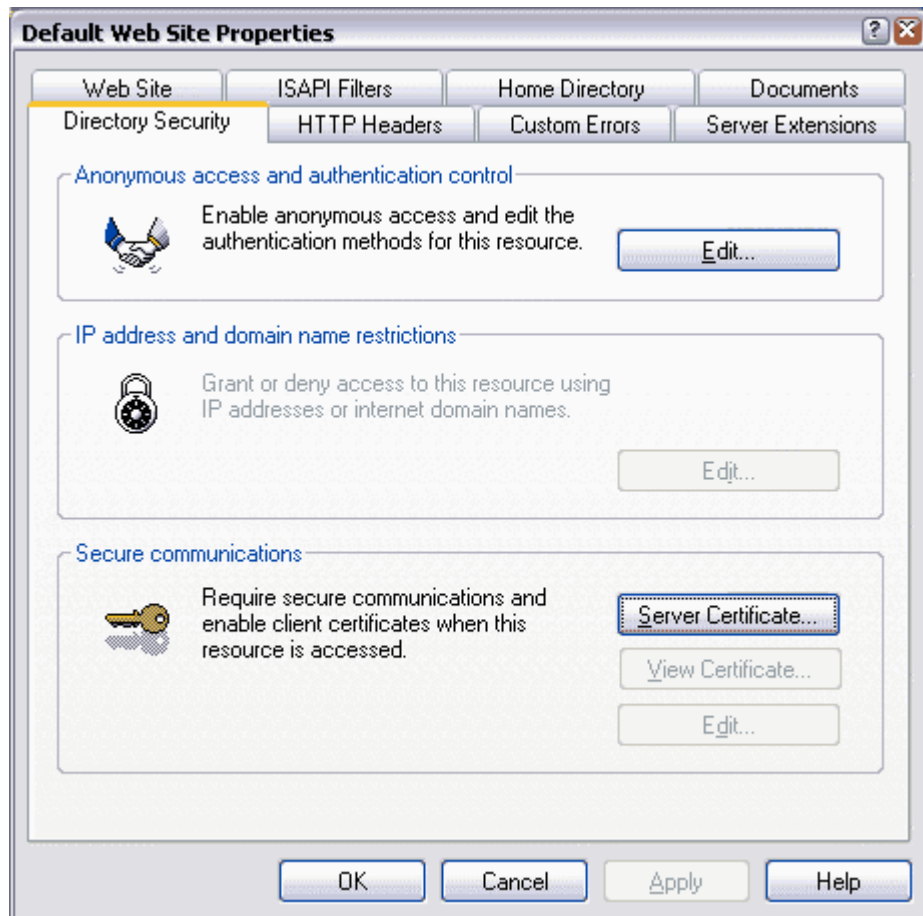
Default Web Site Properties

?

Web Site
ISAPI Filters
Home Directory
Documents
Directory Security
HTTP Headers
Custom Errors
Server Extensions

Anonymous access and authentication control

Enable anonymous access and edit the authentication methods for this resource.

Edit...

IP address and domain name restrictions

Grant or deny access to this resource using IP addresses or internet domain names.

Edit...

Secure communications

Require secure communications and enable client certificates when this resource is accessed.

Server Certificate...

View Certificate...

Edit...

OK
Cancel
Apply
Help